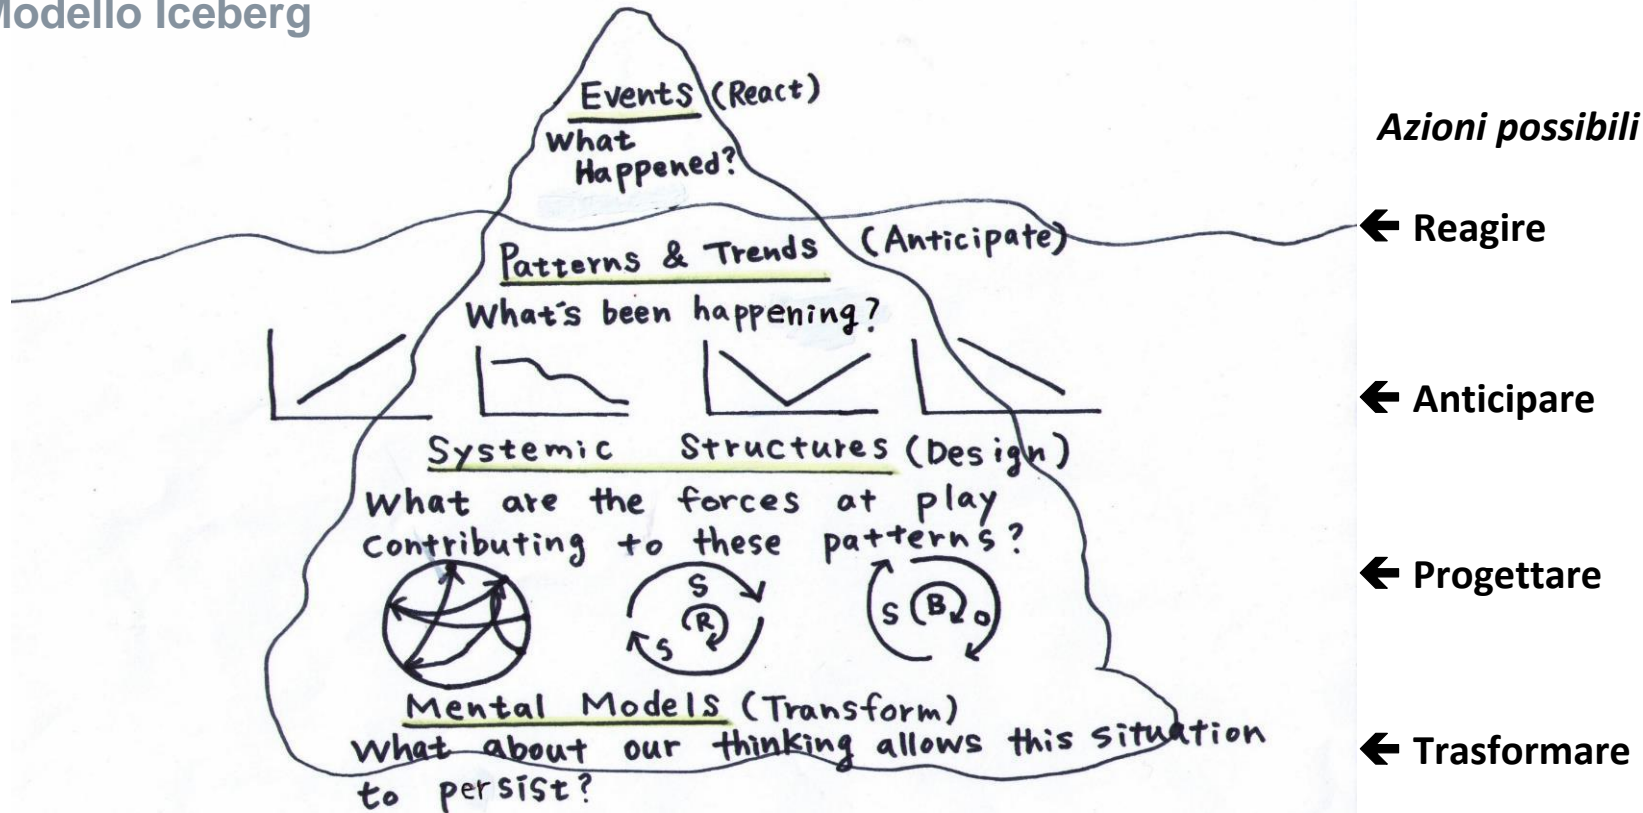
Modello Iceberg

Events (React)
What Happened?

Patterns & Trends (Anticipate)
What's been happening?

Systemic Structures (Design)
What are the forces at play contributing to these patterns?

S
R
S

S
B
O

Mental Models (Transform)
What about our thinking allows this situation to persist?

Azioni possibili

← Reagire

← Anticipare

← Progettare

← Trasformare